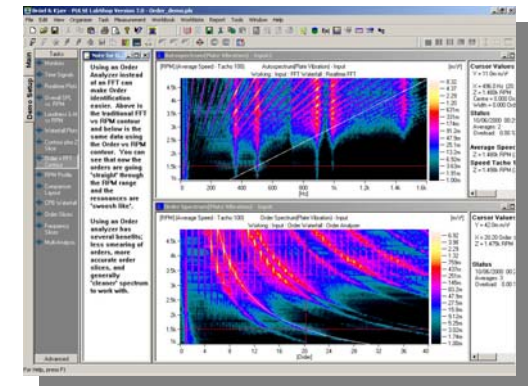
Brüel & Kjær - PULSE LabShop Version 7.0 - Order_demo.pls

File Edit View Organiser Task Measurement Workbook Worksheets Report Tools Window Help

Tasks

Demo Setup

Workbo

Time Signals

Realtime Plots

Waterfall DFT vs RPM

Landmarks & lit vs RPM

Waterfall Plots

Contour plot 2 Slice

Order + FFT Contour

RPM Profile

Comparison Layout

CPB Waterfall

Order Slices

Frequency Slices

Multi-Analysis

Advanced

Note Sel

Using an Order Analyzer instead of an FFT can make Order identification easier. Above is the traditional FFT vs RPM contour and below is the same data using the Order vs RPM contour. You can see that now the orders are going "straight" through the RPM range and the resonances are "swoosh like".

Using an Order analyzer has several benefits; less smearing of orders, more accurate order slices, and generally "cleaner" spectrum to work with.

Autospectrum(Plate Vibration) - Input

[RPM] (Average Speed - Tacho 100) Autospectrum(Plate Vibration) - Input
Working : Input : FFT Waterfall : Realtime FFT

[m/s²]

4.5k
4k
3.5k
3k
2.5k
2k
1.5k
1k

0 200 400 600 800 1k 1.2k 1.4k 1.6k
[Hz]

Order Spectrum(Plate Vibration) - Input

[RPM] (Average Speed - Tacho 100) Order Spectrum(Plate Vibration) - Input
Working : Input : Order Waterfall : Order Analyzer

[m/s²]

4.5k
4k
3.5k
3k
2.5k
2k
1.5k
1k

0 4 8 12 16 20 24 28 32 36 40
[Order]

Cursor Values

Status

Average Speed

Speed Tacho 1

Cursor Values

Status

For Help, press F1